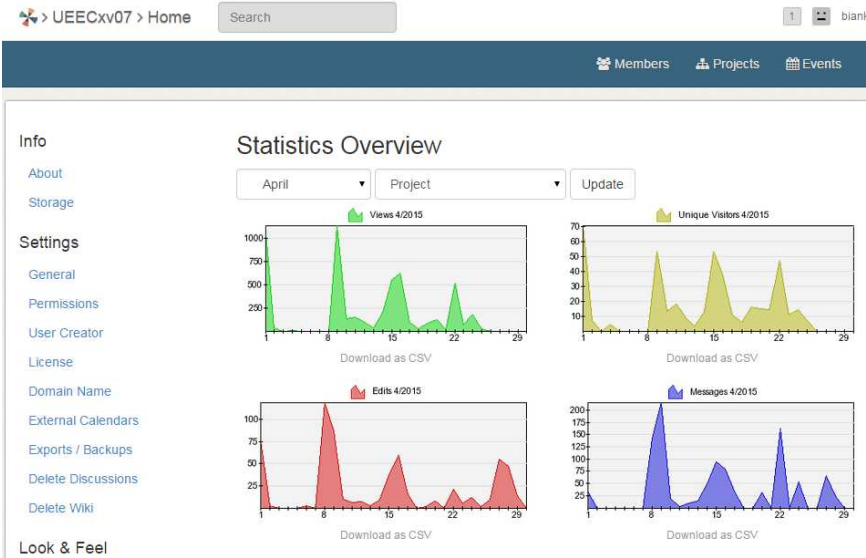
> UEECxv07 > Home

Search

1

bian

Members  Projects  Events

Info

About

Storage

Settings

General

Permissions

User Creator

License

Domain Name

External Calendars

Exports / Backups

Delete Discussions

Delete Wiki

Look & Feel

Statistics Overview

April

Project

Update

Views 4/2015

1000
750
500
250

1 8 15 22 29

Download as CSV

Unique Visitors 4/2015

70
60
50
40
30
20
10

1 8 15 22 29

Download as CSV

Edits 4/2015

100
75
50
25

1 8 15 22 29

Download as CSV

Messages 4/2015

200
175
150
125
100
75
50
25

1 8 15 22 29

Download as CSV